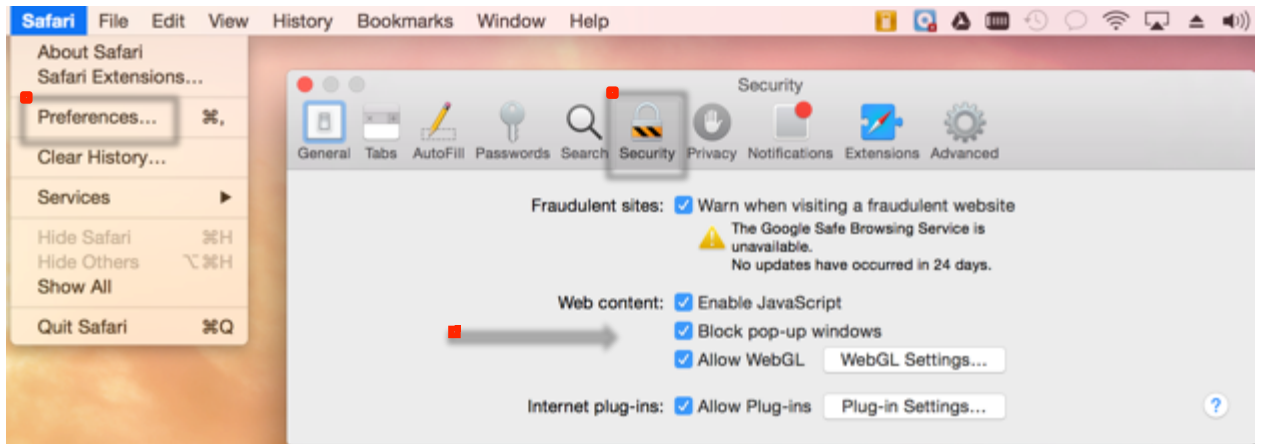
Safari File Edit View History Bookmarks Window Help

About Safari
Safari Extensions...
Preferences... ⌘,
Clear History...
Services ▶
Hide Safari ⌘H
Hide Others ⌥⌘H
Show All
Quit Safari ⌘Q

Security

General Tabs AutoFill Passwords Search Security Privacy Notifications Extensions Advanced

Fraudulent sites: Warn when visiting a fraudulent website
The Google Safe Browsing Service is unavailable.
No updates have occurred in 24 days.

Web content: Enable JavaScript
Block pop-up windows
Allow WebGL WebGL Settings...

Internet plug-ins: Allow Plug-ins Plug-in Settings...

?